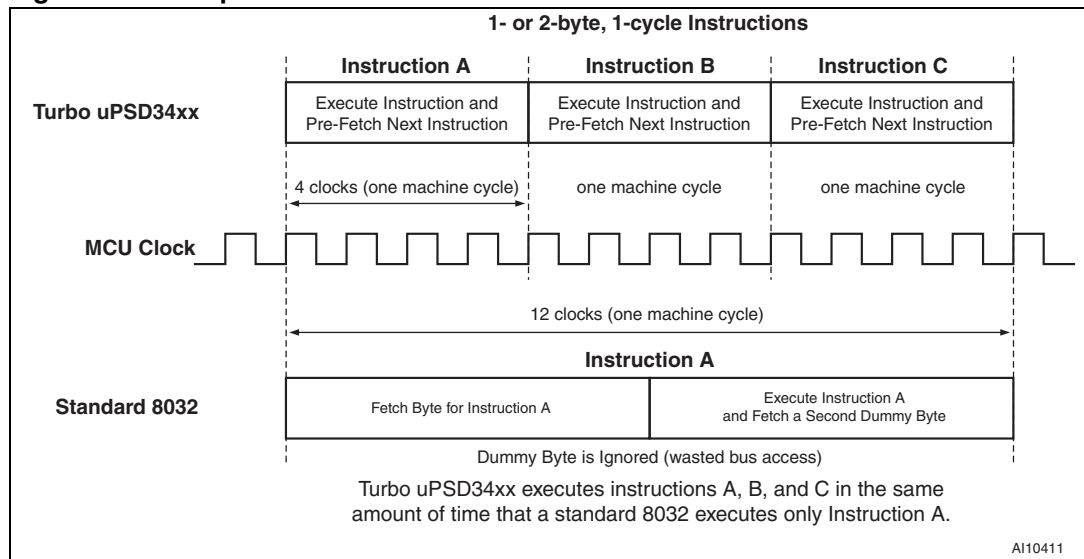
1- or 2-byte, 1-cycle Instructions

Turbo uPSD34xx

Instruction A

Execute Instruction and Pre-Fetch Next Instruction

Instruction B

Execute Instruction and Pre-Fetch Next Instruction

Instruction C

Execute Instruction and Pre-Fetch Next Instruction

4 clocks (one machine cycle)

one machine cycle

one machine cycle

MCU Clock

12 clocks (one machine cycle)

Instruction A

Standard 8032

Fetch Byte for Instruction A

Execute Instruction A and Fetch a Second Dummy Byte

Dummy Byte is Ignored (wasted bus access)

Turbo uPSD34xx executes instructions A, B, and C in the same amount of time that a standard 8032 executes only Instruction A.

AI10411